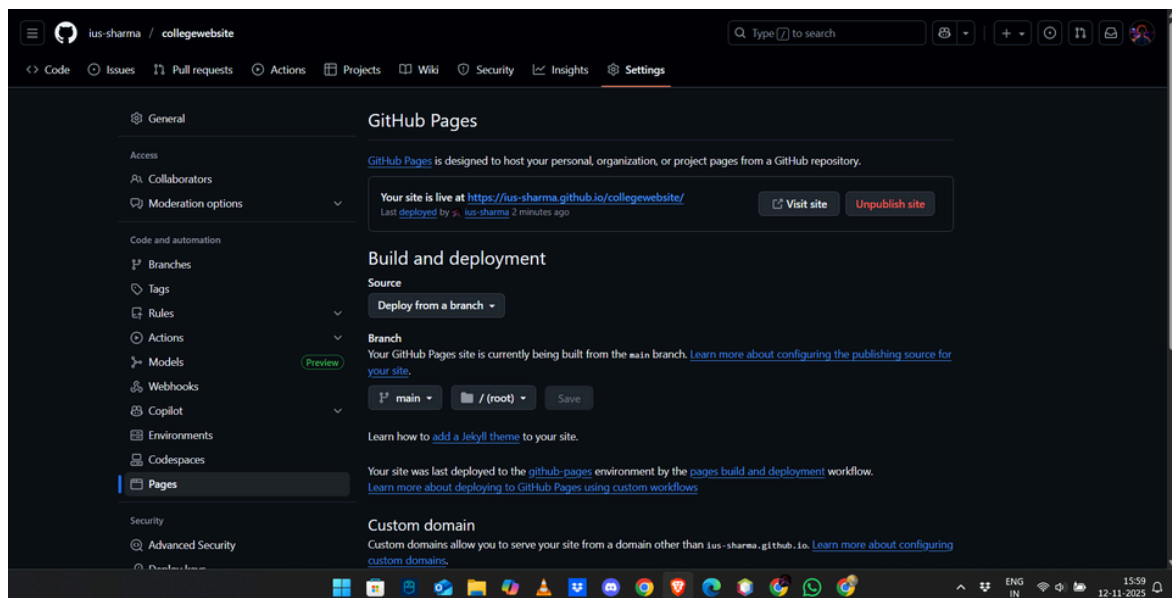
ius-sharma / collegewebsite

Type / to search

Code Issues Pull requests Actions Projects Wiki Security Insights Settings

General

Access

Collaborators

Moderation options

Code and automation

Branches

Tags

Rules

Actions

Models Preview

Webhooks

Copilot

Environments

Codespaces

Pages

Security

Advanced Security

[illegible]

GitHub Pages

GitHub Pages is designed to host your personal, organization, or project pages from a GitHub repository.

Your site is live at https://ius-sharma.github.io/collegewebsite/
Last deployed by ius-sharma 2 minutes ago

Visit site Unpublish site

Build and deployment

Source

Deploy from a branch

Branch

Your GitHub Pages site is currently being built from the main branch. Learn more about configuring the publishing source for your site.

main / (root) Save

Learn how to add a Jekyll theme to your site.

Your site was last deployed to the github-pages environment by the pages build and deployment workflow.
Learn more about deploying to GitHub Pages using custom workflows

Custom domain

Custom domains allow you to serve your site from a domain other than ius-sharma.github.io. Learn more about configuring custom domains.

ENG IN 15:59 12-11-2025